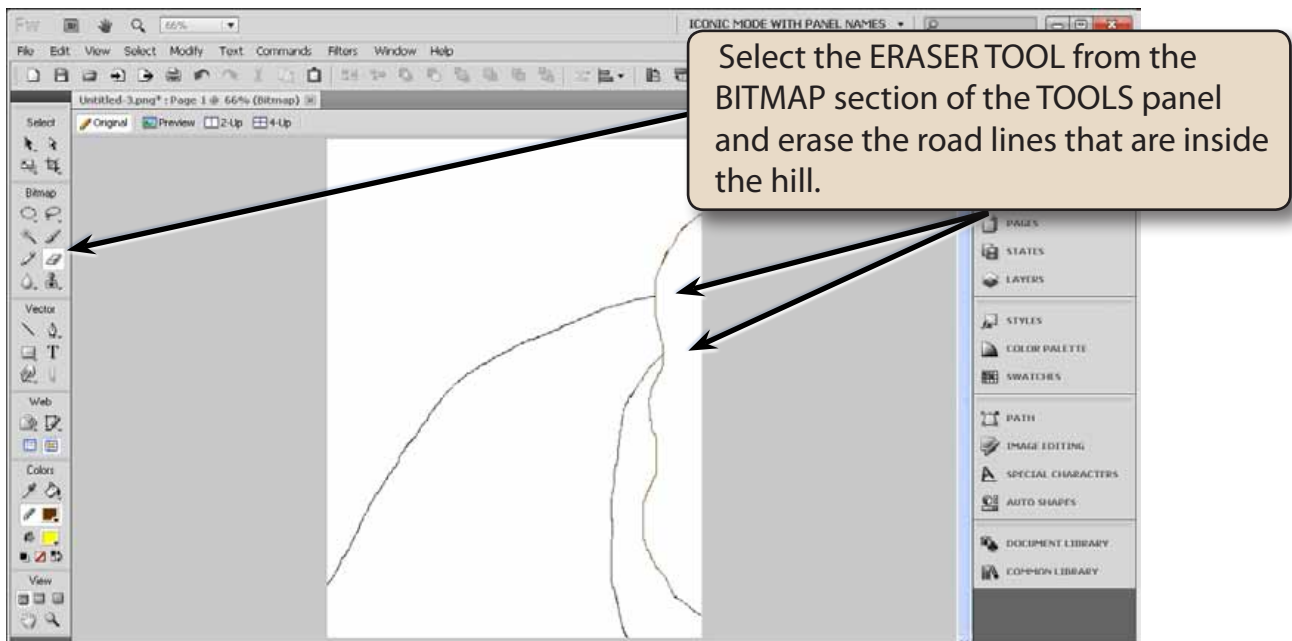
Fw 66% ICONIC MODE WITH PANEL NAMES

File Edit View Select Modify Text Commands Filters Window Help

Untitled-3.png* : Page 1 @ 66% (Bitmap)

Original Preview 2-Up 4-Up

Select

Bitmap

Vector

Web

Colors

View

Select the ERASER TOOL from the BITMAP section of the TOOLS panel and erase the road lines that are inside the hill.

PAGES

STATES

LAYERS

STYLES

COLOR PALETTE

SWATCHES

PATH

IMAGE EDITING

SPECIAL CHARACTERS

AUTO SHAPES

DOCUMENT LIBRARY

COMMON LIBRARY